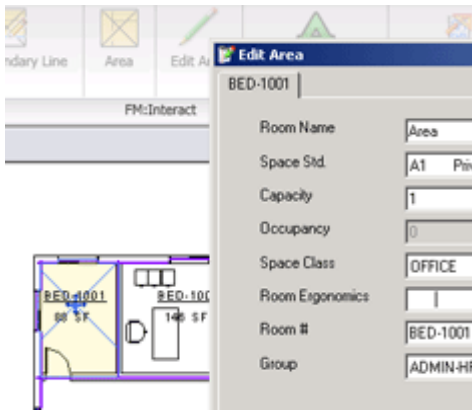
ndary Line
Area
Edit A
FM:Interact
Edit Area
BED-1001
Room Name
Area
Space Std.
A1 Pri
Capacity
1
Occupancy
0
Space Class
OFFICE
Room Ergonomics
Room #
BED-1001
Group
ADMIN-H
BED-1001
80 SF
BED-100
146 SF